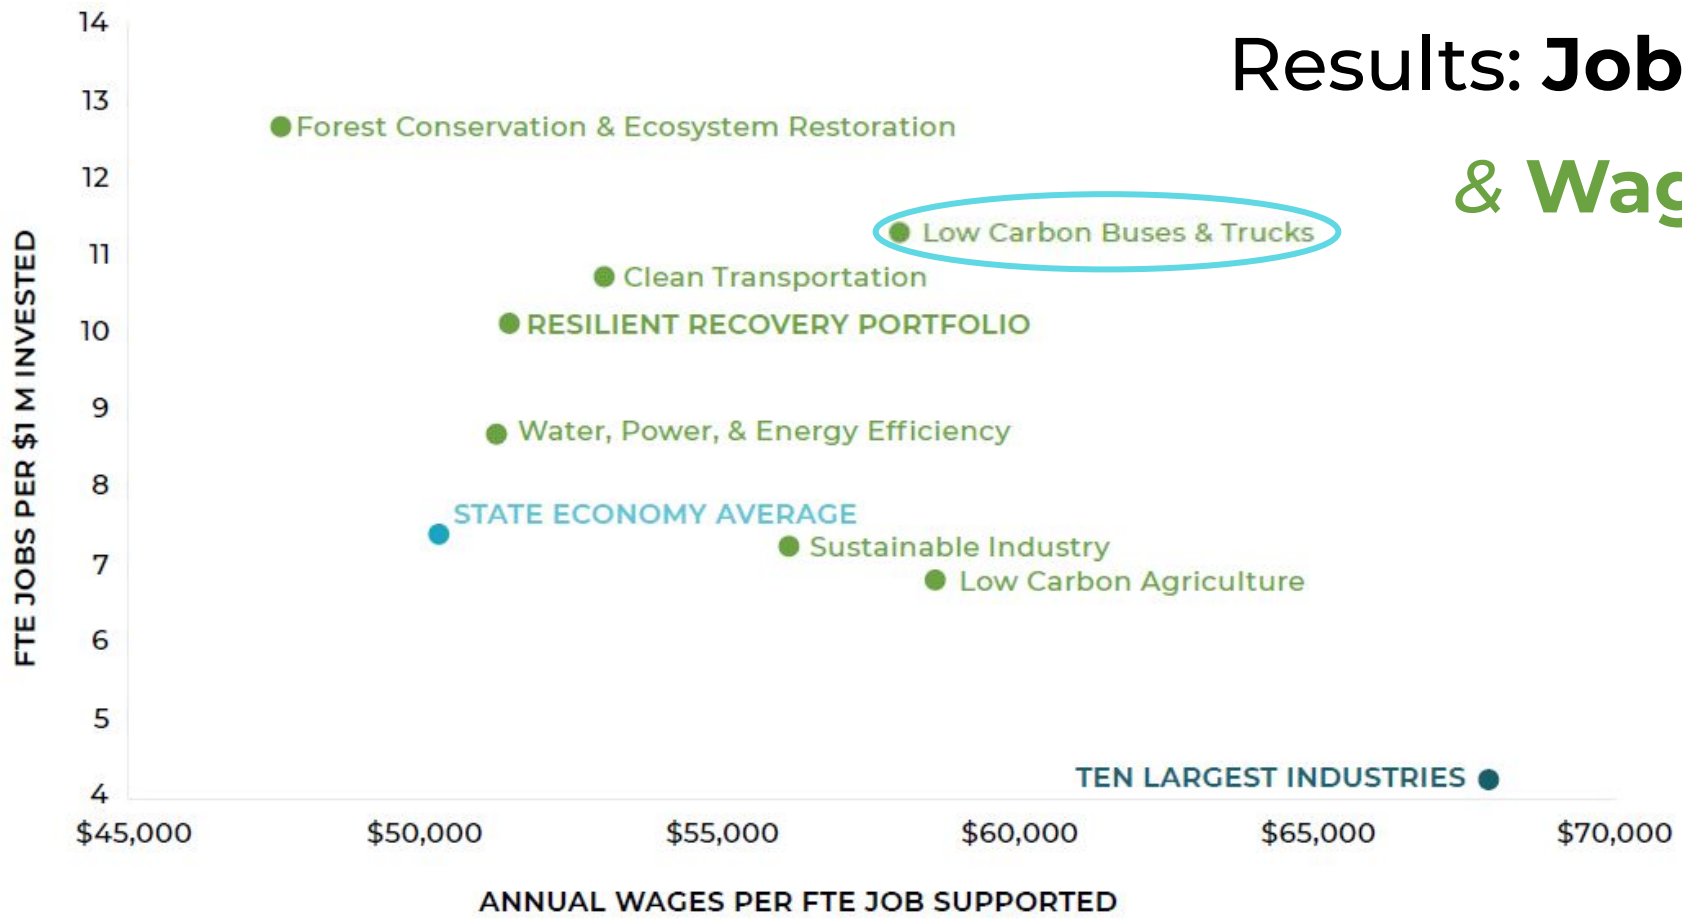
Results: Job

& Wag

FTE JOBS PER $1 M INVESTED

14
13
12
11
10
9
8
7
6
5
4

Forest Conservation & Ecosystem Restoration
Low Carbon Buses & Trucks
Clean Transportation
RESILIENT RECOVERY PORTFOLIO
Water, Power, & Energy Efficiency
STATE ECONOMY AVERAGE
Sustainable Industry
Low Carbon Agriculture
TEN LARGEST INDUSTRIES

$45,000
$50,000
$55,000
$60,000
$65,000
$70,000

ANNUAL WAGES PER FTE JOB SUPPORTED